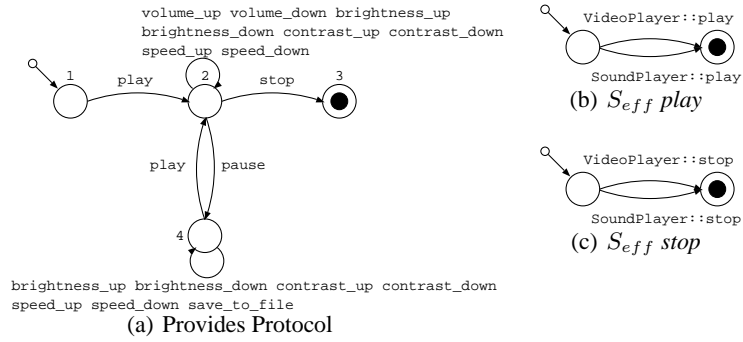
volume_up volume_down brightness_up brightness_down contrast_up contrast_down speed_up speed_down

1 play 2 stop 3

play pause

4

brightness_up brightness_down contrast_up contrast_down speed_up speed_down save_to_file

(a) Provides Protocol

VideoPlayer::play

SoundPlayer::play

(b) $S_{eff}$ *play*

VideoPlayer::stop

SoundPlayer::stop

(c) $S_{eff}$ *stop*